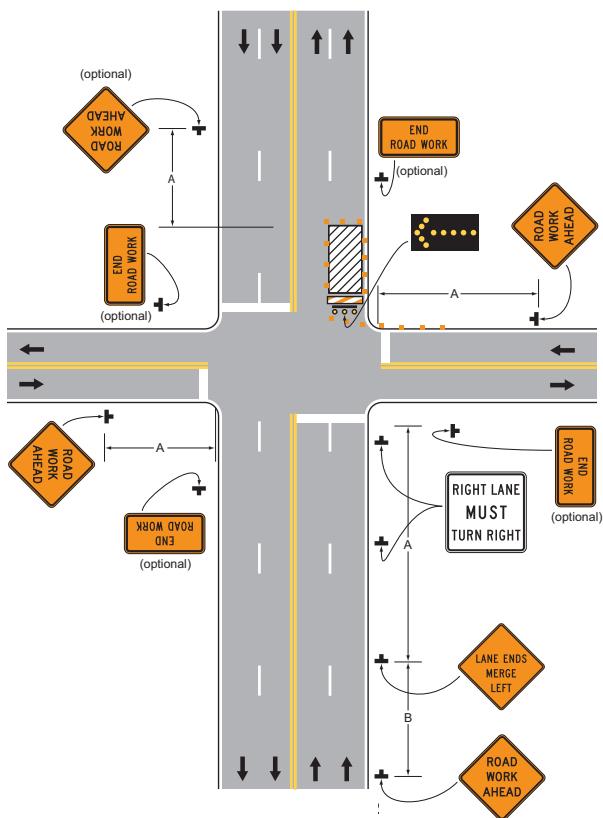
(optional)

ROAD WORK AHEAD

END ROAD WORK

(optional)

A

ROAD WORK AHEAD

END ROAD WORK

(optional)

A

ROAD WORK AHEAD

A

END ROAD WORK

(optional)

END ROAD WORK

(optional)

RIGHT LANE MUST TURN RIGHT

A

LANE ENDS MERGE LEFT

B

ROAD WORK AHEAD